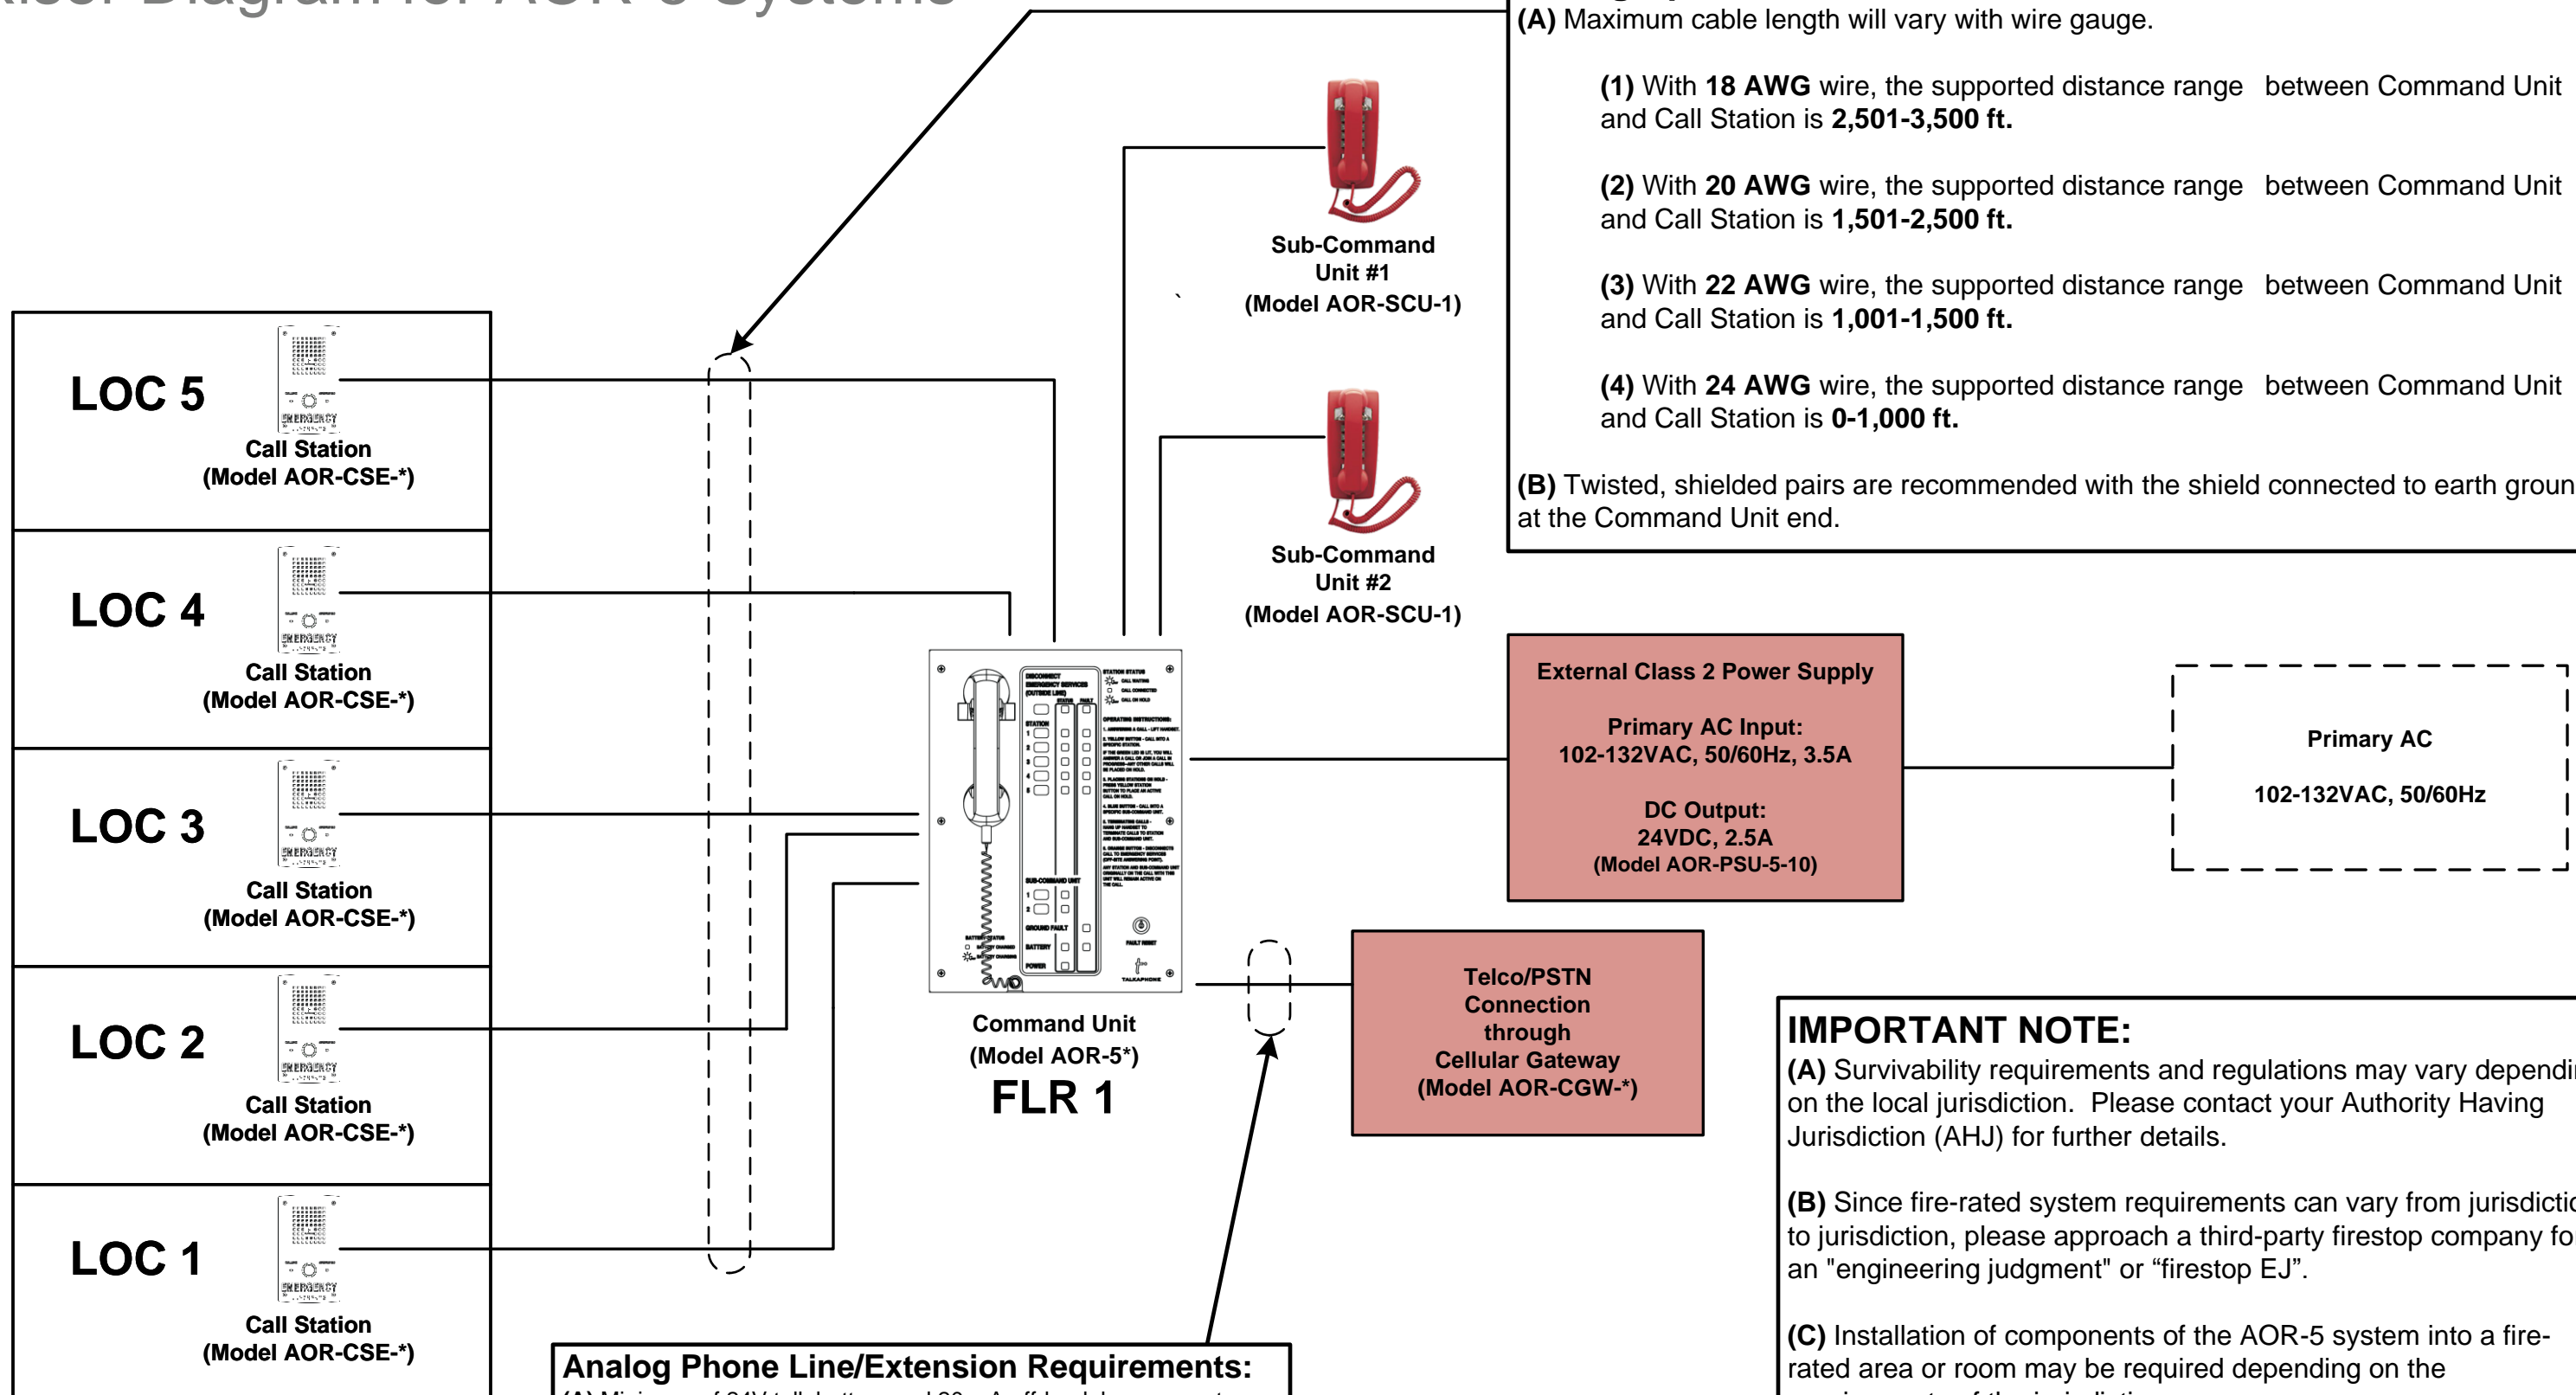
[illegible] Diagram for AOR-5 Systems

(A) Maximum cable length will vary with wire gauge.

(1) With 18 AWG wire, the supported distance range between Command Unit and Call Station is 2,501-3,500 ft.

(2) With 20 AWG wire, the supported distance range between Command Unit and Call Station is 1,501-2,500 ft.

(3) With 22 AWG wire, the supported distance range between Command Unit and Call Station is 1,001-1,500 ft.

(4) With 24 AWG wire, the supported distance range between Command Unit and Call Station is 0-1,000 ft.

(B) Twisted, shielded pairs are recommended with the shield connected to earth groun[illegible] at the Command Unit end.

Sub-Command Unit #1 (Model AOR-SCU-1)

Sub-Command Unit #2 (Model AOR-SCU-1)

LOC 5
Call Station (Model AOR-CSE-*)

LOC 4
Call Station (Model AOR-CSE-*)

LOC 3
Call Station (Model AOR-CSE-*)

LOC 2
Call Station (Model AOR-CSE-*)

LOC 1
Call Station (Model AOR-CSE-*)

Command Unit (Model AOR-5*)
FLR 1

External Class 2 Power Supply
Primary AC Input: 102-132VAC, 50/60Hz, 3.5A
DC Output: 24VDC, 2.5A
(Model AOR-PSU-5-10)

Primary AC
102-132VAC, 50/60Hz

Telco/PSTN Connection through Cellular Gateway (Model AOR-CGW-*)

IMPORTANT NOTE:
(A) Survivability requirements and regulations may vary dependi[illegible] on the local jurisdiction. Please contact your Authority Having Jurisdiction (AHJ) for further details.

(B) Since fire-rated system requirements can vary from jurisdictio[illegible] to jurisdiction, please approach a third-party firestop company fo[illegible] an "engineering judgment" or “firestop EJ”.

(C) Installation of components of the AOR-5 system into a fire-rated area or room may be required depending on the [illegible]

Analog Phone Line/Extension Requirements:
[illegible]